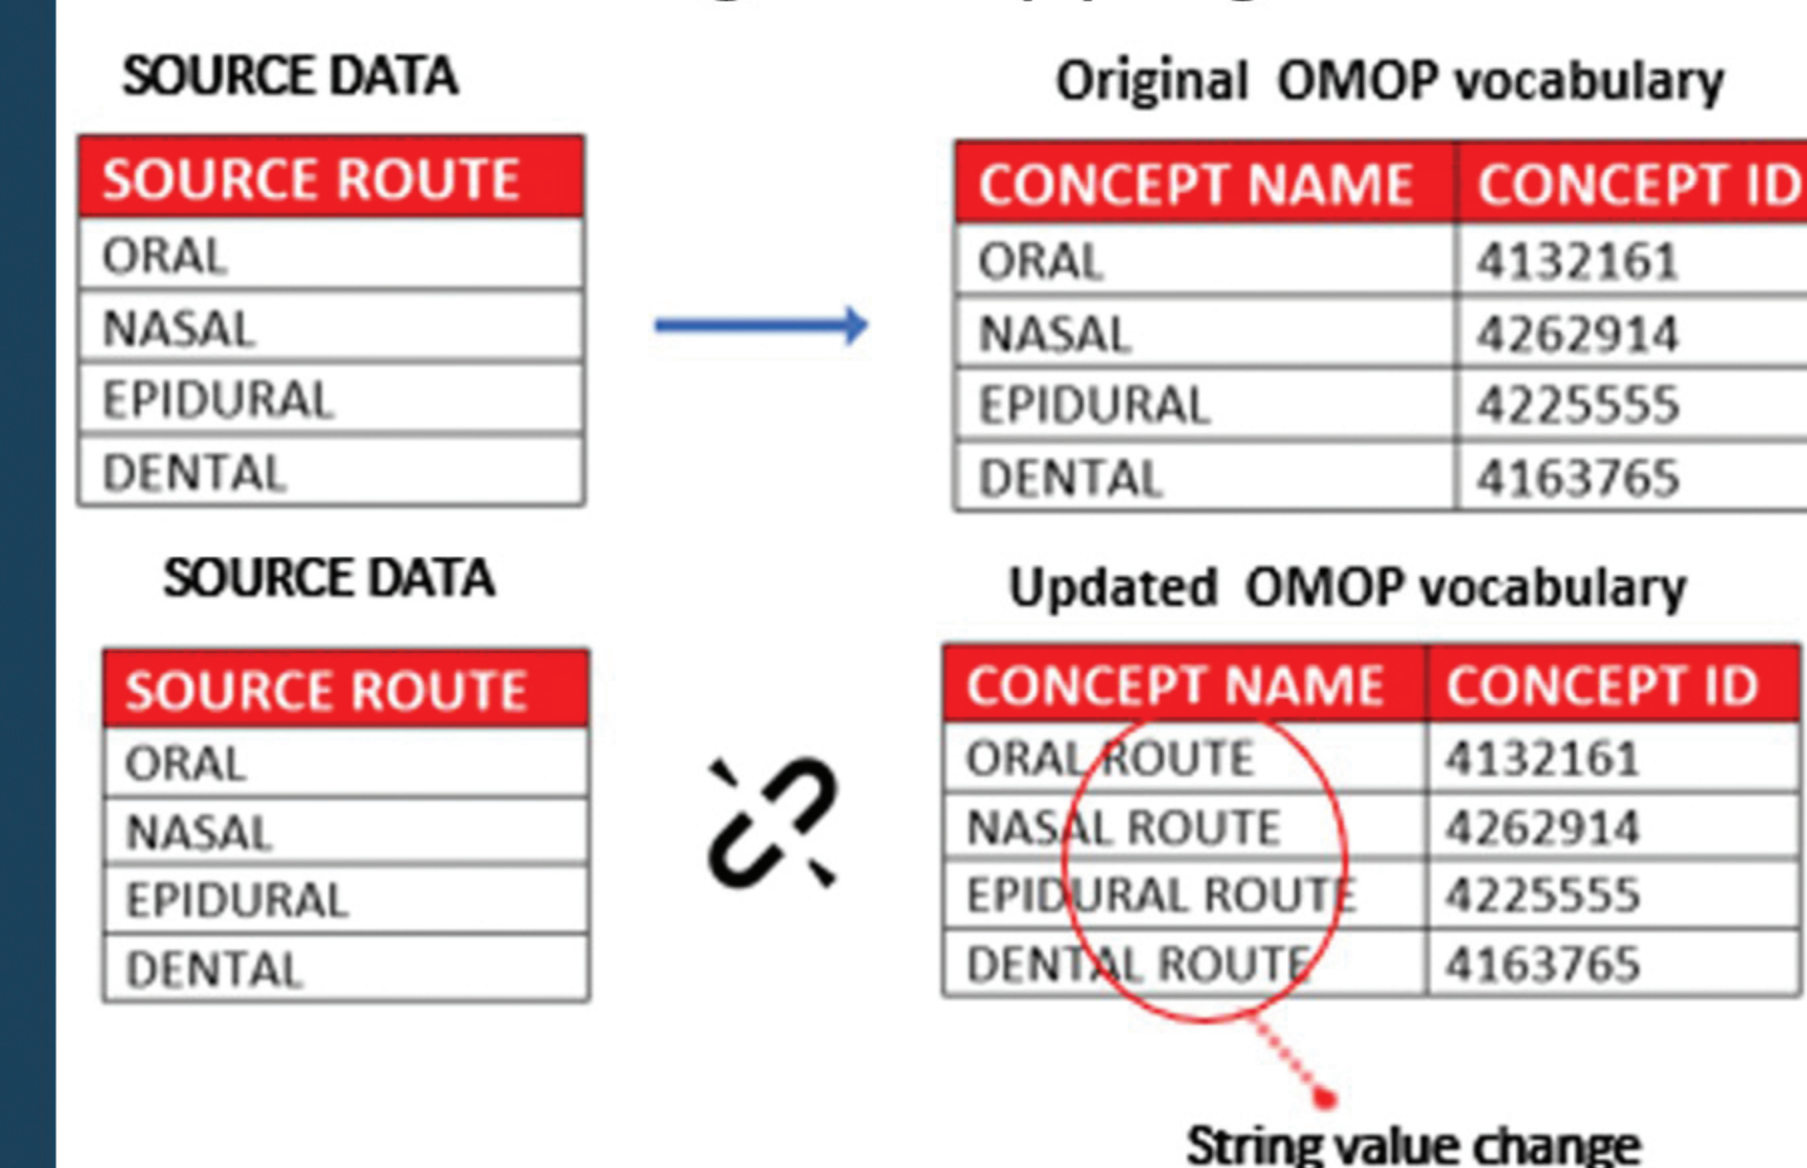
SOURCE DATA

| SOURCE ROUTE |
|---|
| ORAL |
| NASAL |
| EPIDURAL |
| DENTAL |

Original OMOP vocabulary

| CONCEPT NAME | CONCEPT ID |
|---|---|
| ORAL | 4132161 |
| NASAL | 4262914 |
| EPIDURAL | 4225555 |
| DENTAL | 4163765 |

SOURCE DATA

| SOURCE ROUTE |
|---|
| ORAL |
| NASAL |
| EPIDURAL |
| DENTAL |

Updated OMOP vocabulary

| CONCEPT NAME | CONCEPT ID |
|---|---|
| ORAL ROUTE | 4132161 |
| NASAL ROUTE | 4262914 |
| EPIDURAL ROUTE | 4225555 |
| DENTAL ROUTE | 4163765 |

String value change